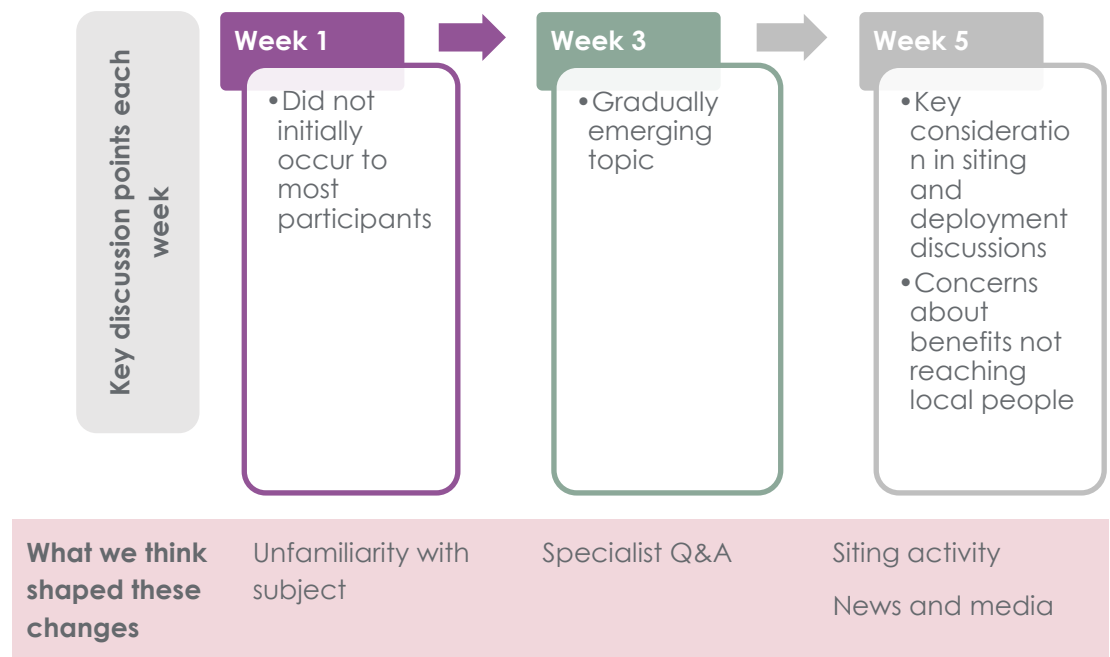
Key discussion points each week

Week 1

• Did not initially occur to most participants

Week 3

• Gradually emerging topic

Week 5

• Key consideration in siting and deployment discussions
• Concerns about benefits not reaching local people

What we think shaped these changes

Unfamiliarity with subject

Specialist Q&A

Siting activity

News and media